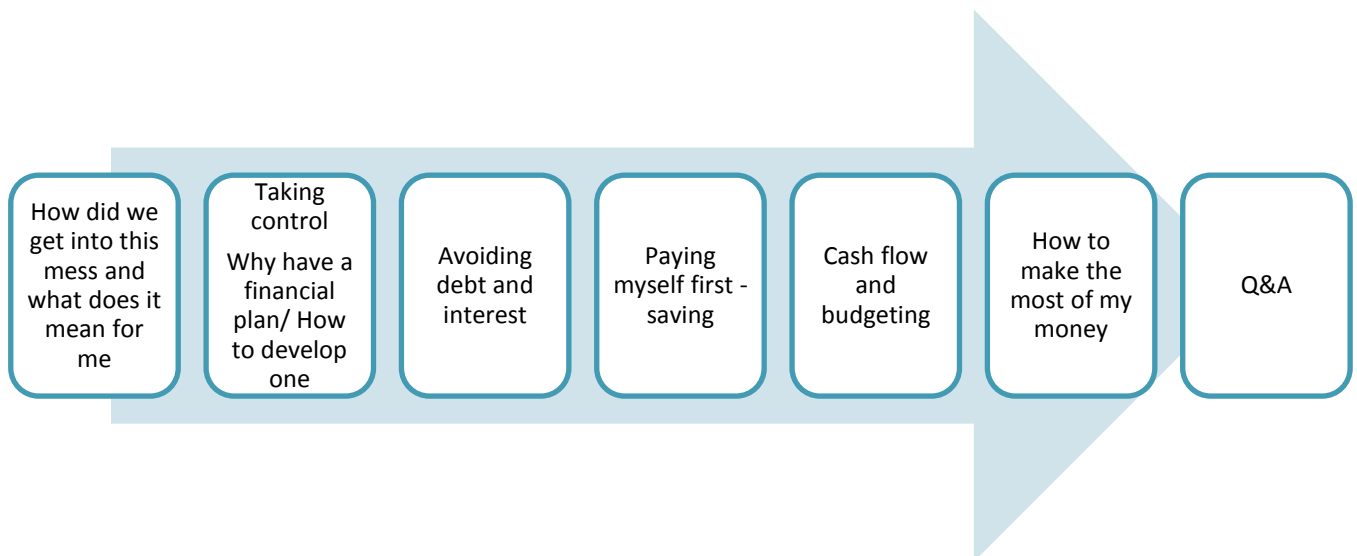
How did we get into this mess and what does it mean for me

Taking control

Why have a financial plan/ How to develop one

Avoiding debt and interest

Paying myself first - saving

Cash flow and budgeting

How to make the most of my money

Q&A